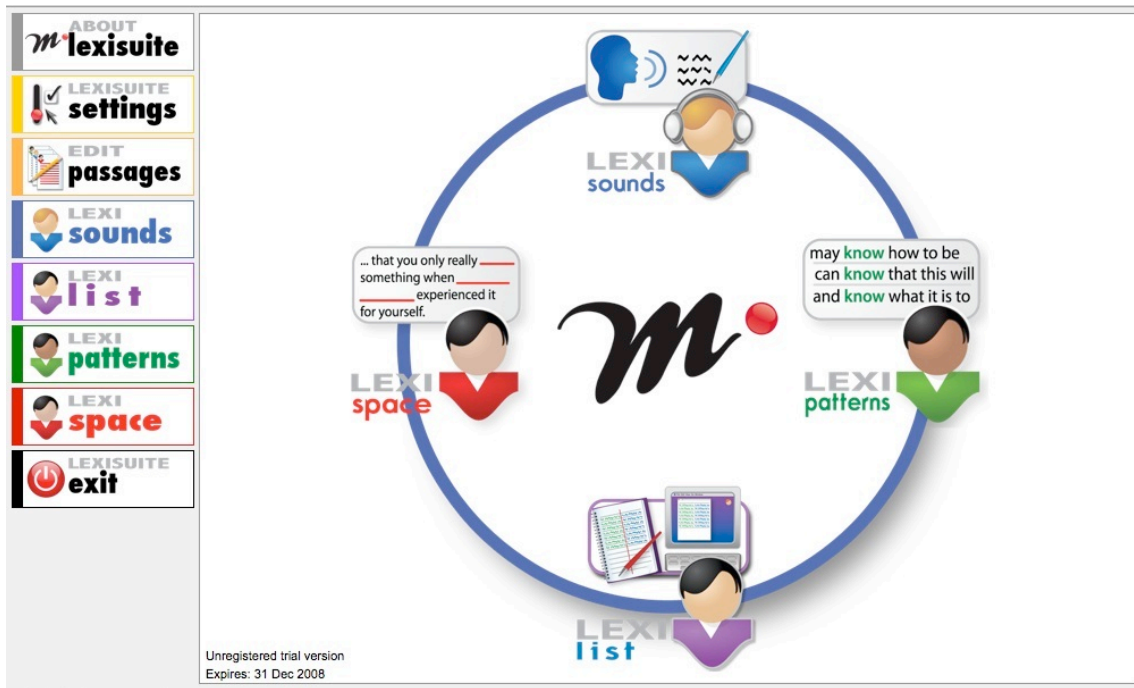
ABOUT
lexisuite

LEXISUITE
settings

EDIT
passages

LEXI
sounds

LEXI
list

LEXI
patterns

LEXI
space

LEXISUITE
exit

LEXI
sounds

... that you only really ______ something when ______ ______ experienced it for yourself.

may know how to be can know that this will and know what it is to

LEXI
space

LEXI
patterns

LEXI
list

Unregistered trial version
Expires: 31 Dec 2008